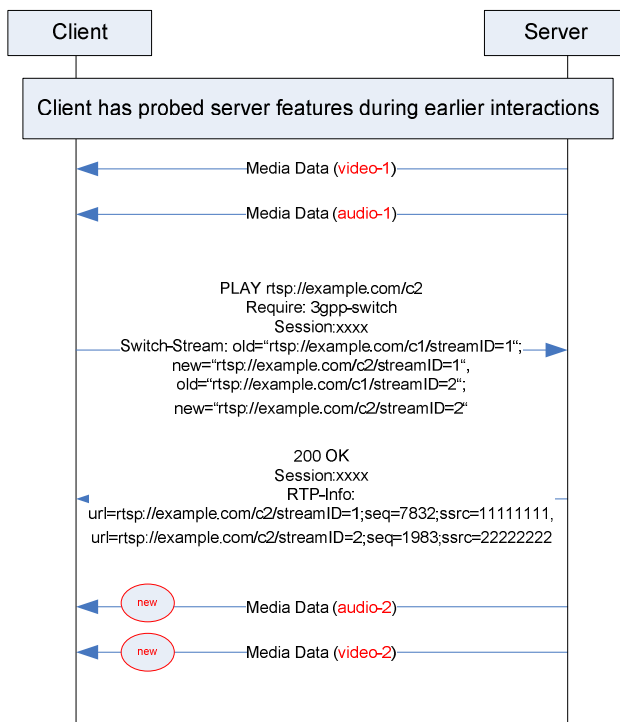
Client

Server

Client has probed server features during earlier interactions

Media Data (video-1)

Media Data (audio-1)

PLAY rtsp://example.com/c2
Require: 3gpp-switch
Session:xxxx
Switch-Stream: old="rtsp://example.com/c1/streamID=1";
new="rtsp://example.com/c2/streamID=1",
old="rtsp://example.com/c1/streamID=2";
new="rtsp://example.com/c2/streamID=2"

200 OK
Session:xxxx
RTP-Info:
url=rtsp://example.com/c2/streamID=1;seq=7832;ssrc=11111111,
url=rtsp://example.com/c2/streamID=2;seq=1983;ssrc=22222222

new

Media Data (audio-2)

new

Media Data (video-2)